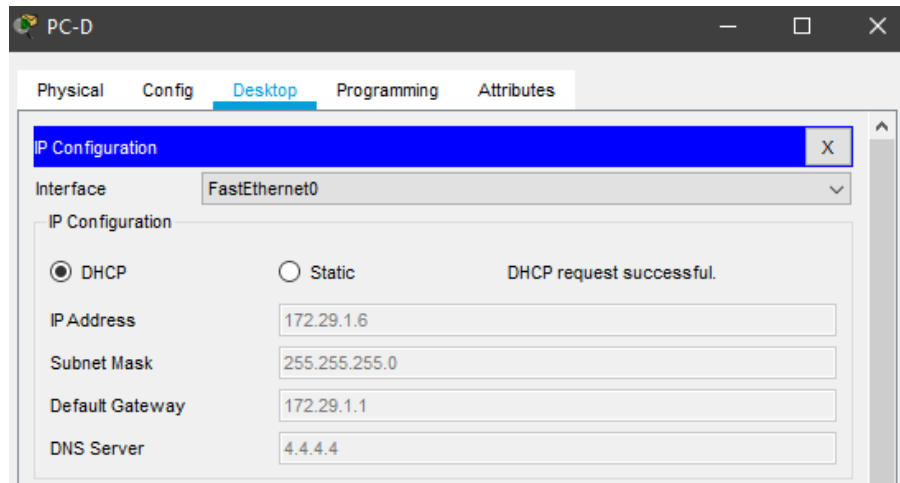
PC-D

Physical Config Desktop Programming Attributes

IP Configuration X

Interface FastEthernet0

IP Configuration

DHCP Static DHCP request successful.

IP Address 172.29.1.6

Subnet Mask 255.255.255.0

Default Gateway 172.29.1.1

DNS Server 4.4.4.4